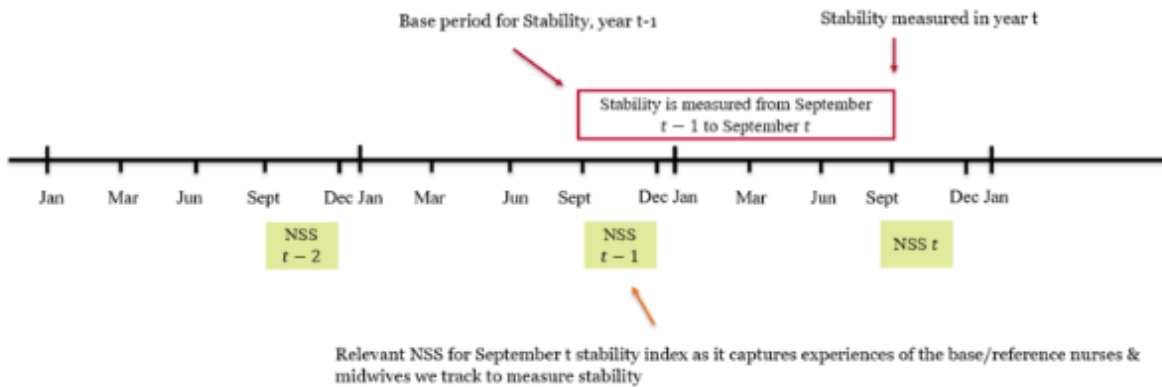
Base period for Stability, year t-1

Stability measured in year t

Stability is measured from September $t-1$ to September $t$

Jan Mar Jun Sept Dec Jan Mar Jun Sept Dec Jan Mar Jun Sept Dec Jan

NSS $t-2$

NSS $t-1$

NSS $t$

Relevant NSS for September t stability index as it captures experiences of the base/reference nurses & midwives we track to measure stability